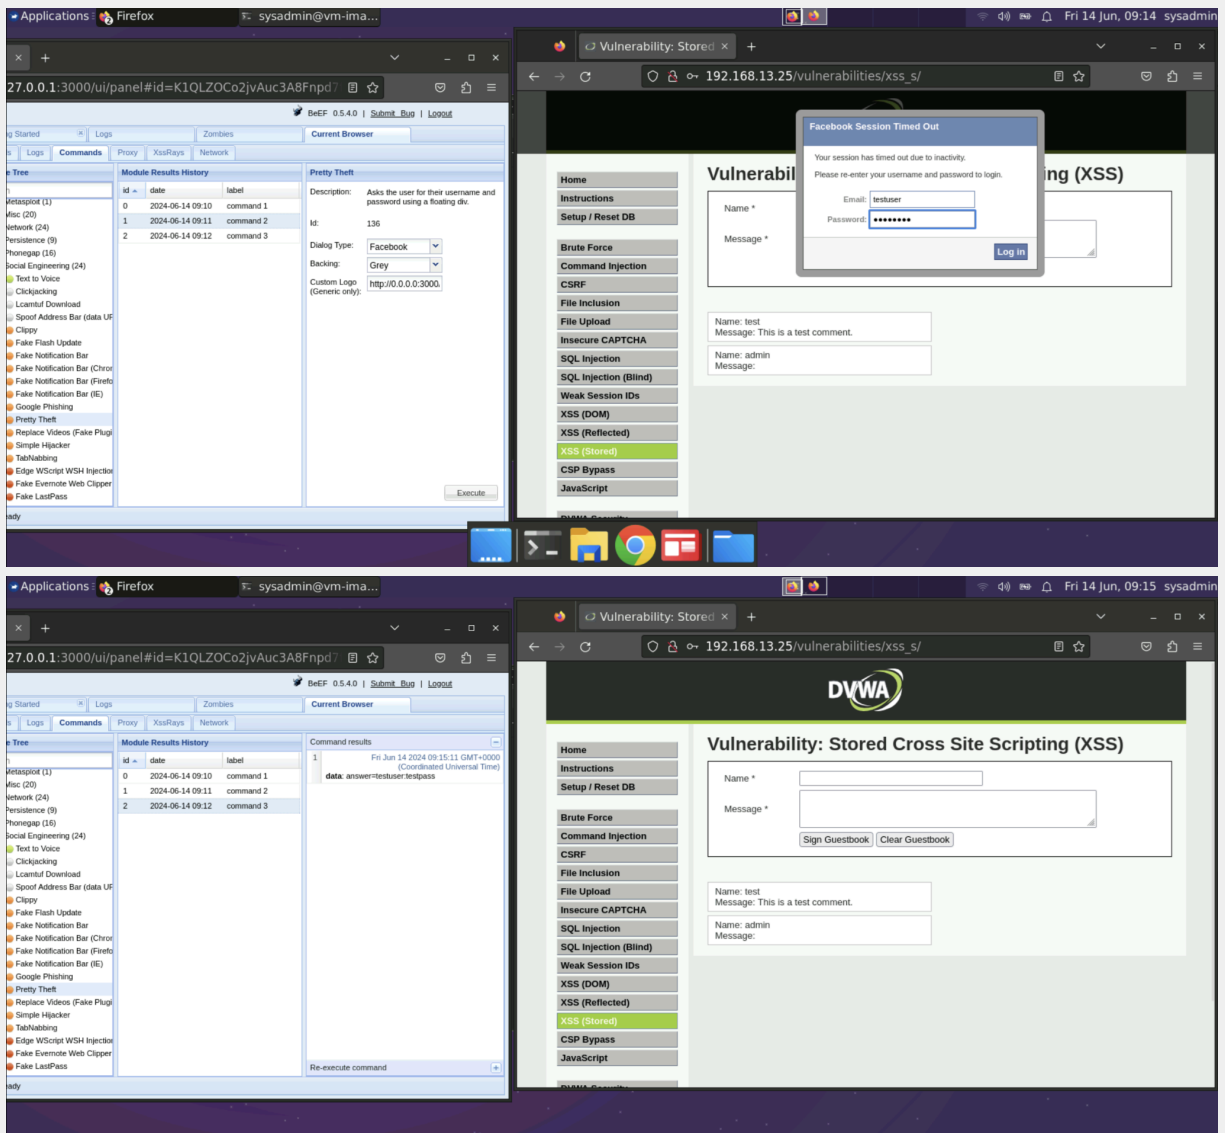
Applications Firefox sysadmin@vm-ima...

Fri 14 Jun, 09:14 sysadmin

27.0.0.1:3000/ui/panel#id=K1QLZOCo2jvAuc3A8Fnpd

BeEF 0.5.4.0 | Submit Bug | Logout

g Started | Logs | Zombies | Current Browser

s | Logs | Commands | Proxy | XssRays | Network

e Tree

Metasploit (1)
Misc (20)
Network (24)
Persistence (9)
Phonegap (16)
Social Engineering (24)
Text to Voice
Clickjacking
Lcamtuf Download
Spoof Address Bar (data UF
Clippy
Fake Flash Update
Fake Notification Bar
Fake Notification Bar (Chror
Fake Notification Bar (Firefo
Fake Notification Bar (IE)
Google Phishing
Pretty Theft
Replace Videos (Fake Plugi
Simple Hijacker
TabNabbing
Edge WScript WSH Injectio
Fake Evernote Web Clipper
Fake LastPass

Module Results History

| id | date | label |
|---|---|---|
| 0 | 2024-06-14 09:10 | command 1 |
| 1 | 2024-06-14 09:11 | command 2 |
| 2 | 2024-06-14 09:12 | command 3 |

Pretty Theft

Description: Asks the user for their username and password using a floating div.

Id: 136

Dialog Type: Facebook

Backing: Grey

Custom Logo (Generic only): http://0.0.0.0:3000

Execute

ady

Vulnerability: Stored

192.168.13.25/vulnerabilities/xss_s/

Facebook Session Timed Out

Your session has timed out due to inactivity.

Please re-enter your username and password to login.

Email: testuser

Password: ••••••••

Log in

Vulnerabil ing (XSS)

Name *

Message *

Home
Instructions
Setup / Reset DB
Brute Force
Command Injection
CSRF
File Inclusion
File Upload
Insecure CAPTCHA
SQL Injection
SQL Injection (Blind)
Weak Session IDs
XSS (DOM)
XSS (Reflected)
XSS (Stored)
CSP Bypass
JavaScript

Name: test
Message: This is a test comment.

Name: admin
Message:

Applications Firefox sysadmin@vm-ima...

Fri 14 Jun, 09:15 sysadmin

27.0.0.1:3000/ui/panel#id=K1QLZOCo2jvAuc3A8Fnpd

BeEF 0.5.4.0 | Submit Bug | Logout

g Started | Logs | Zombies | Current Browser

s | Logs | Commands | Proxy | XssRays | Network

e Tree

Metasploit (1)
Misc (20)
Network (24)
Persistence (9)
Phonegap (16)
Social Engineering (24)
Text to Voice
Clickjacking
Lcamtuf Download
Spoof Address Bar (data UF
Clippy
Fake Flash Update
Fake Notification Bar
Fake Notification Bar (Chror
Fake Notification Bar (Firefo
Fake Notification Bar (IE)
Google Phishing
Pretty Theft
Replace Videos (Fake Plugi
Simple Hijacker
TabNabbing
Edge WScript WSH Injectio
Fake Evernote Web Clipper
Fake LastPass

Module Results History

| id | date | label |
|---|---|---|
| 0 | 2024-06-14 09:10 | command 1 |
| 1 | 2024-06-14 09:11 | command 2 |
| 2 | 2024-06-14 09:12 | command 3 |

Command results

1 Fri Jun 14 2024 09:15:11 GMT+0000 (Coordinated Universal Time)
data: answer=testuser:testpass

Re-execute command

ady

Vulnerability: Stored

192.168.13.25/vulnerabilities/xss_s/

DVWA

Vulnerability: Stored Cross Site Scripting (XSS)

Name *

Message *

Sign Guestbook Clear Guestbook

Home
Instructions
Setup / Reset DB
Brute Force
Command Injection
CSRF
File Inclusion
File Upload
Insecure CAPTCHA
SQL Injection
SQL Injection (Blind)
Weak Session IDs
XSS (DOM)
XSS (Reflected)
XSS (Stored)
CSP Bypass
JavaScript

Name: test
Message: This is a test comment.

Name: admin
Message: